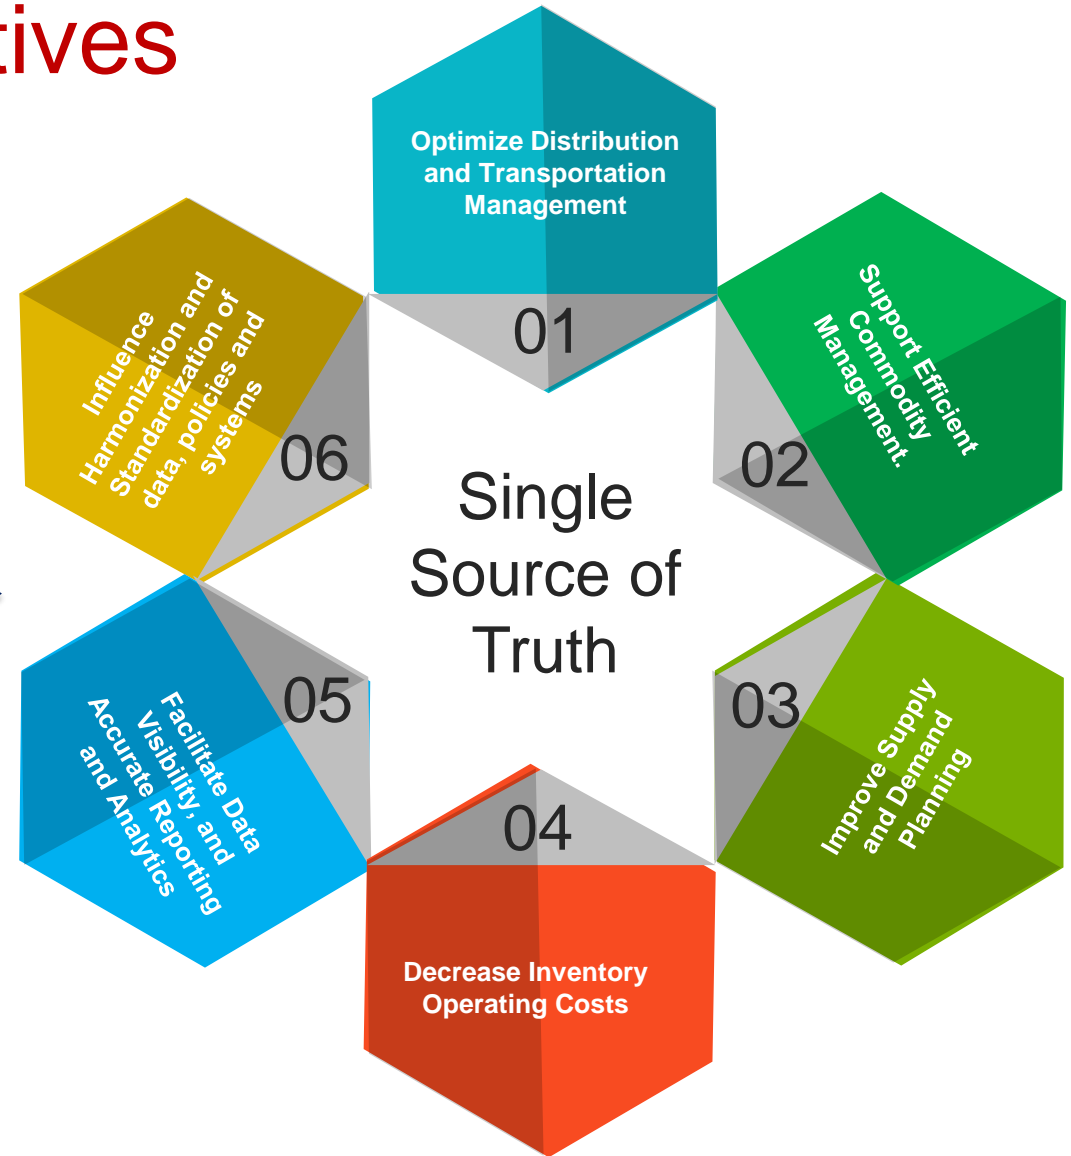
tives

Optimize Distribution and Transportation Management

01

Support Efficient Commodity Management.

02

Improve Supply and Demand Planning

03

04

Decrease Inventory Operating Costs

05

Facilitate Data Visibility, and Accurate Reporting and Analytics

06

Influence Harmonization and Standardization of data, policies and systems

Single Source of Truth